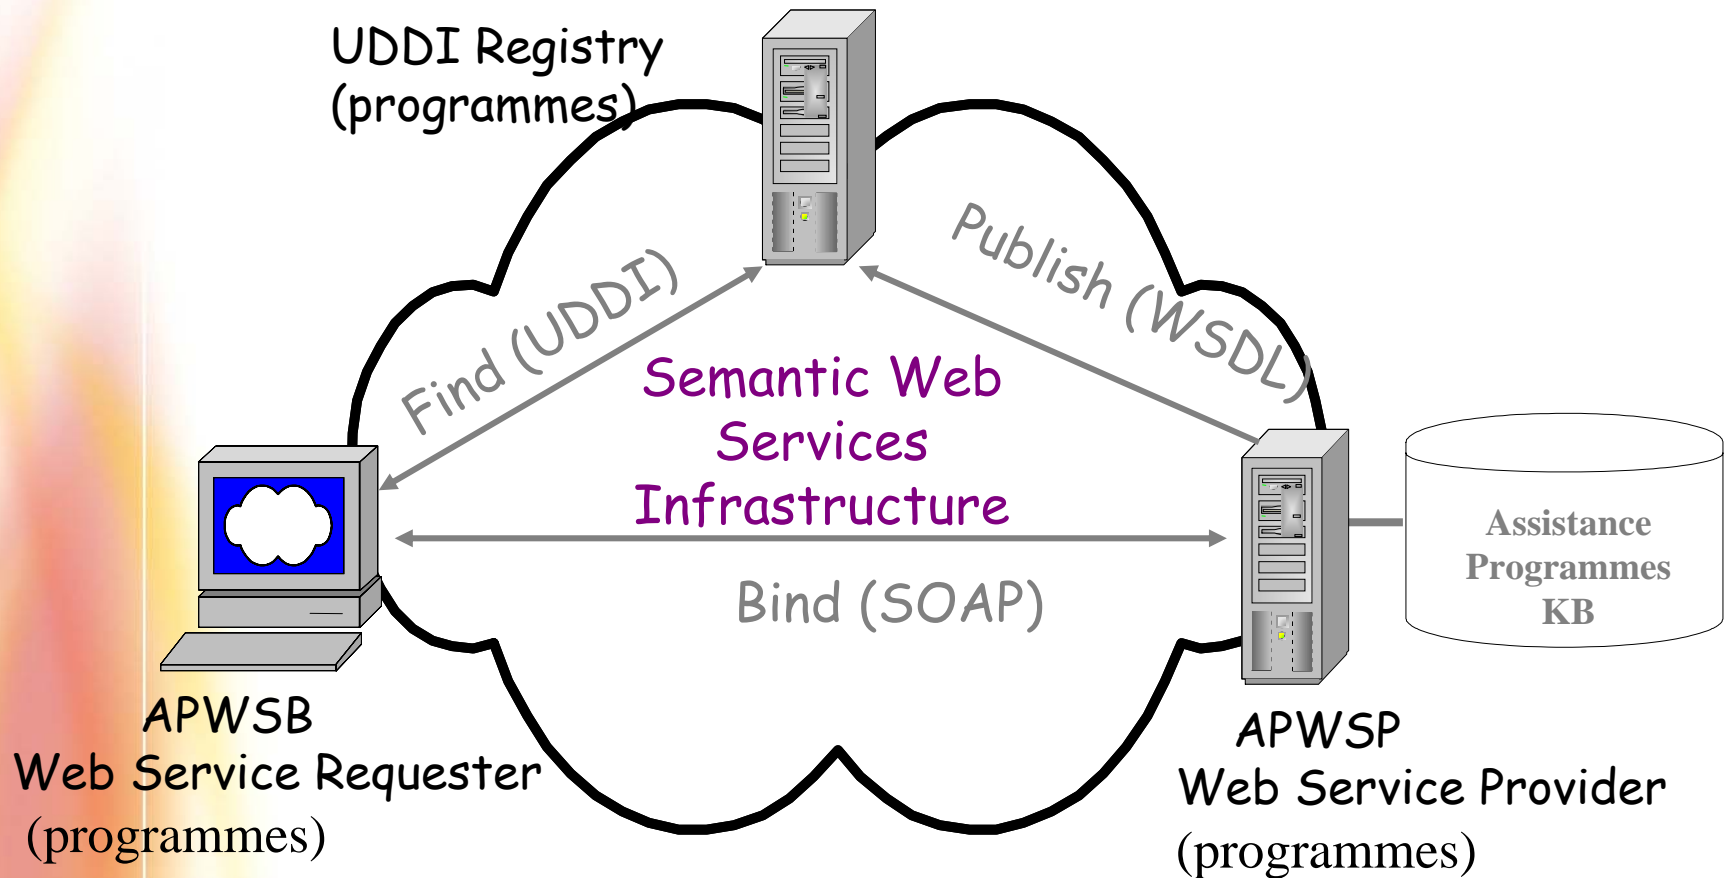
UDDI Registry
(programmes)

Find (UDDI)

Publish (WSDL)

Semantic Web
Services
Infrastructure

Bind (SOAP)

Assistance
Programmes
KB

APWSB
Web Service Requester
(programmes)

APWSP
Web Service Provider
(programmes)